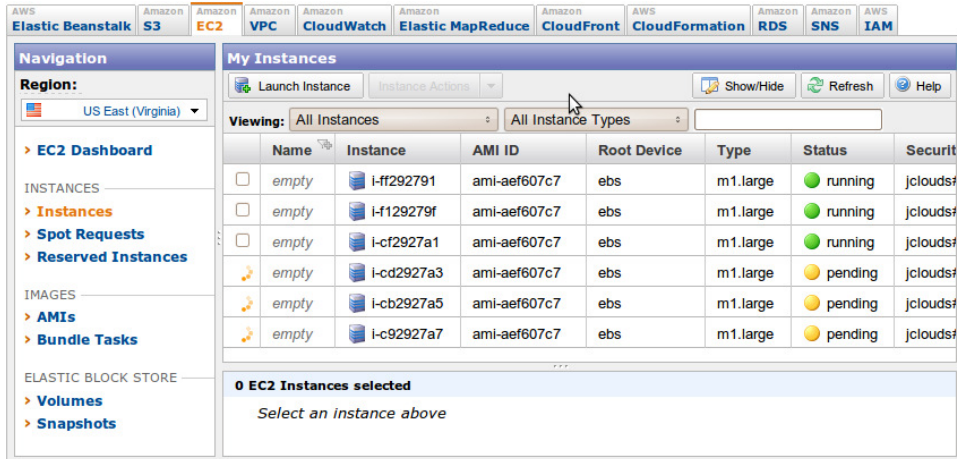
AWS Elastic Beanstalk | Amazon S3 | Amazon EC2 | Amazon VPC | Amazon CloudWatch | Amazon Elastic MapReduce | Amazon CloudFront | AWS CloudFormation | Amazon RDS | Amazon SNS | AWS IAM

Navigation

Region:

US East (Virginia)

› EC2 Dashboard

INSTANCES
› Instances
› Spot Requests
› Reserved Instances

IMAGES
› AMIs
› Bundle Tasks

ELASTIC BLOCK STORE
› Volumes
› Snapshots

My Instances

Launch Instance | Instance Actions | Show/Hide | Refresh | Help

Viewing: All Instances | All Instance Types

| | Name | Instance | AMI ID | Root Device | Type | Status | Securit |
|---|---|---|---|---|---|---|---|
| | empty | i-ff292791 | ami-aef607c7 | ebs | m1.large | running | jclouds# |
| | empty | i-f129279f | ami-aef607c7 | ebs | m1.large | running | jclouds# |
| | empty | i-cf2927a1 | ami-aef607c7 | ebs | m1.large | running | jclouds# |
| | empty | i-cd2927a3 | ami-aef607c7 | ebs | m1.large | pending | jclouds# |
| | empty | i-cb2927a5 | ami-aef607c7 | ebs | m1.large | pending | jclouds# |
| | empty | i-c92927a7 | ami-aef607c7 | ebs | m1.large | pending | jclouds# |

0 EC2 Instances selected

Select an instance above